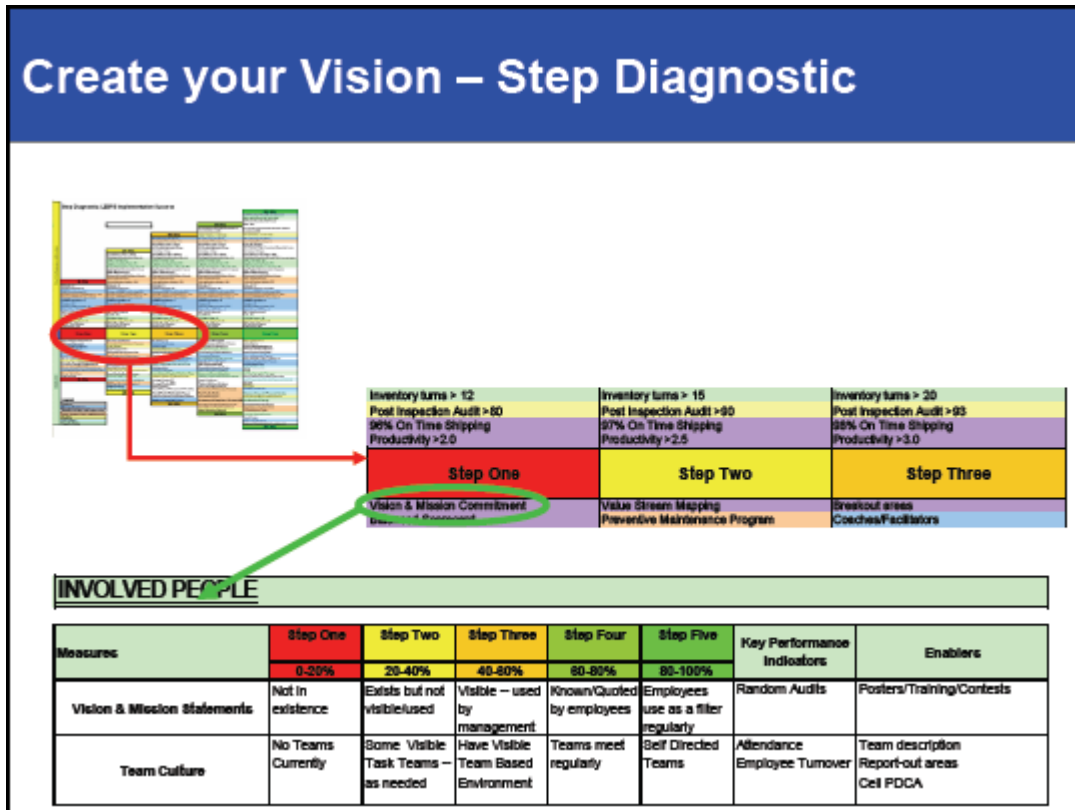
Create your Vision – Step Diagnostic

| Inventory turns > 12<br>Post Inspection Audit >80<br>96% On Time Shipping<br>Productivity >2.0 | Inventory turns > 15<br>Post Inspection Audit >90<br>97% On Time Shipping<br>Productivity >2.5 | Inventory turns > 20<br>Post Inspection Audit >93<br>98% On Time Shipping<br>Productivity >3.0 |
|---|---|---|
| Step One | Step Two | Step Three |
| Vision & Mission Commitment<br>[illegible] | Value Stream Mapping<br>Preventive Maintenance Program | Breakout areas<br>Coaches/Facilitators |

INVOLVED PEOPLE

| Measures | Step One<br>0-20% | Step Two<br>20-40% | Step Three<br>40-60% | Step Four<br>60-80% | Step Five<br>80-100% | Key Performance Indicators | Enablers |
|---|---|---|---|---|---|---|---|
| Vision & Mission Statements | Not in existence | Exists but not visible/used | Visible – used by management | Known/Quoted by employees | Employees use as a filter regularly | Random Audits | Posters/Training/Contests |
| Team Culture | No Teams Currently | Some Visible Task Teams – as needed | Have Visible Team Based Environment | Teams meet regularly | Self Directed Teams | Attendance<br>Employee Turnover | Team description<br>Report-out areas<br>Cell PDCA |